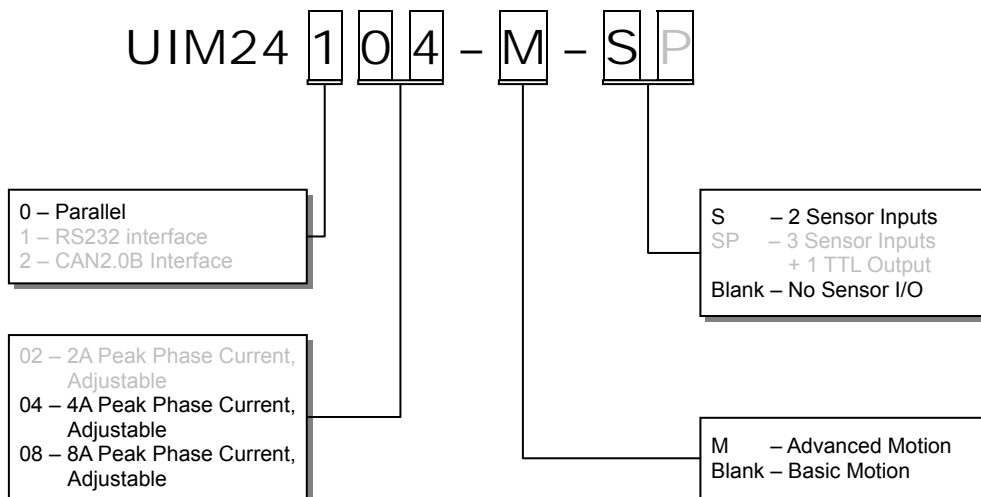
UIM24 1 0 4 – M – S P

0 – Parallel
1 – RS232 interface
2 – CAN2.0B Interface

02 – 2A Peak Phase Current, Adjustable
04 – 4A Peak Phase Current, Adjustable
08 – 8A Peak Phase Current, Adjustable

S – 2 Sensor Inputs
SP – 3 Sensor Inputs + 1 TTL Output
Blank – No Sensor I/O

M – Advanced Motion
Blank – Basic Motion